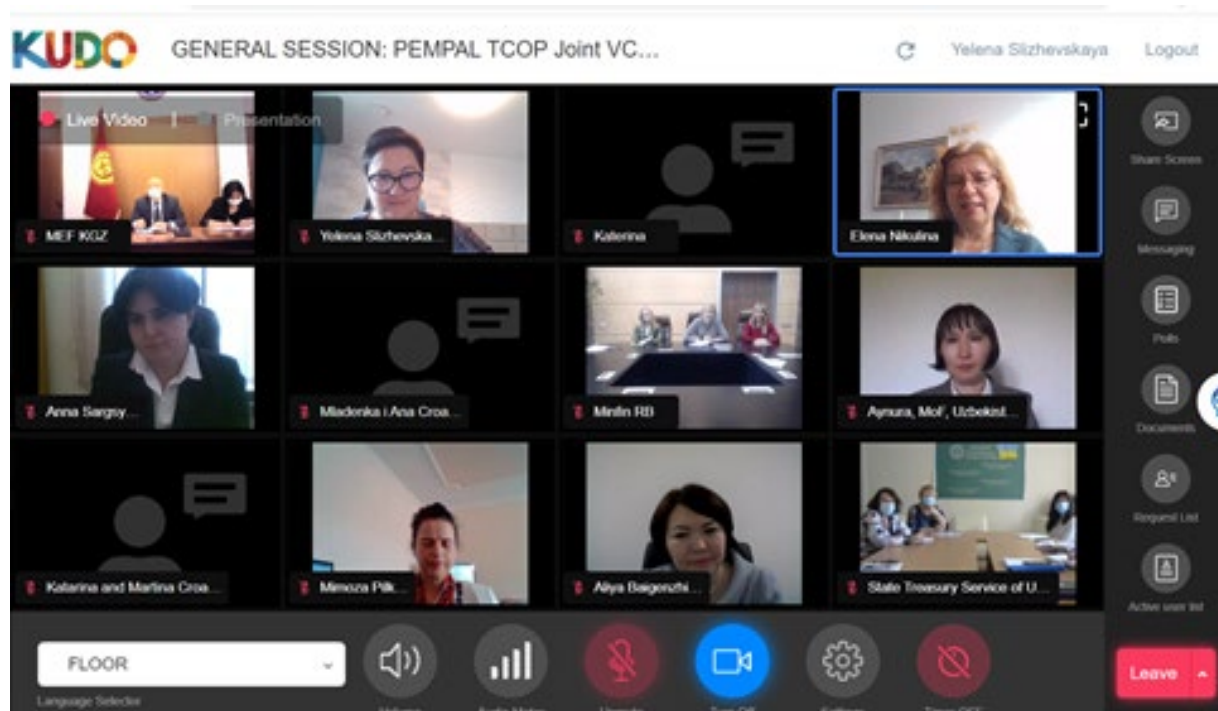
KUDO GENERAL SESSION: PEMPAL TCOP Joint VC...

Yelena Slizhevskaya Logout

Live Video | Presentation

MEF KGZ
Yelena Slizhevska...
Katerina
Elena Nikulina
Anna Sargsy...
Mladenka i Ana Croa...
Minfin RB
Aynura, MoF, Uzbekist...
Katarina and Martina Croa...
Mimoza Pilk...
Aliya Baigenzhi...
State Treasury Service of U...

Share Screen
Messaging
Polls
Documents
Request List
Active user list

FLOOR
Language Selector

Leave

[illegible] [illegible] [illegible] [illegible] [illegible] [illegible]